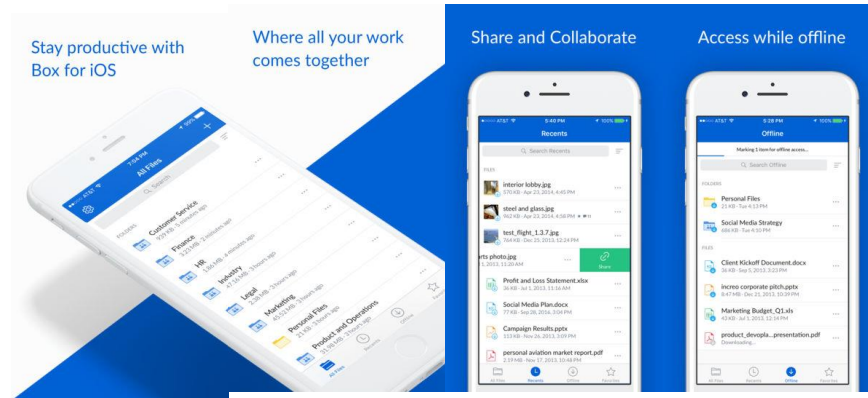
Stay productive with Box for iOS

Where all your work comes together

AT&T 7:04 PM 100%
All Files
Search
FOLDERS
Customer Service
Finance
HR
Industry
Legal
Marketing
Personal Files
Product and Operations
All Files Recents Offline

Share and Collaborate

AT&T 3:40 PM 100%
Recents
Search Recents
FILES
interior lobby.jpg
570 KB • Apr 23, 2014, 4:45 PM
steel and glass.jpg
962 KB • Apr 23, 2014, 4:58 PM
test_flight_1.3.7.jpg
764 KB • Dec 25, 2013, 12:24 PM
rts photo.jpg
2013, 11:20 AM
Share
Profit and Loss Statement.xlsx
36 KB • Jul 1, 2013, 11:16 AM
Social Media Plan.docx
77 KB • Feb 20, 2013, 3:04 PM
Campaign Results.pptx
153 KB • Nov 26, 2013, 12:09 PM
personal aviation market report.pdf
2.1 MB • Jul 23, 2013, 11:20 AM
All Files Recents Offline Favorites

Access while offline

AT&T 5:28 PM 100%
Offline
Marking 1 item for offline access...
Search Offline
FOLDERS
Personal Files
21 KB • Tue 4:13 PM
Social Media Strategy
686 KB • Tue 4:10 PM
FILES
Client Kickoff Document.docx
36 KB • Sep 5, 2013, 12:36 PM
increo corporate pitch.pptx
8.47 MB • Dec 25, 2013, 12:19 PM
Marketing Budget_Q1.xls
43 KB • Jul 1, 2013, 11:16 AM
product_devopla...presentation.pdf
Downloading...
All Files Recents Offline Favorites